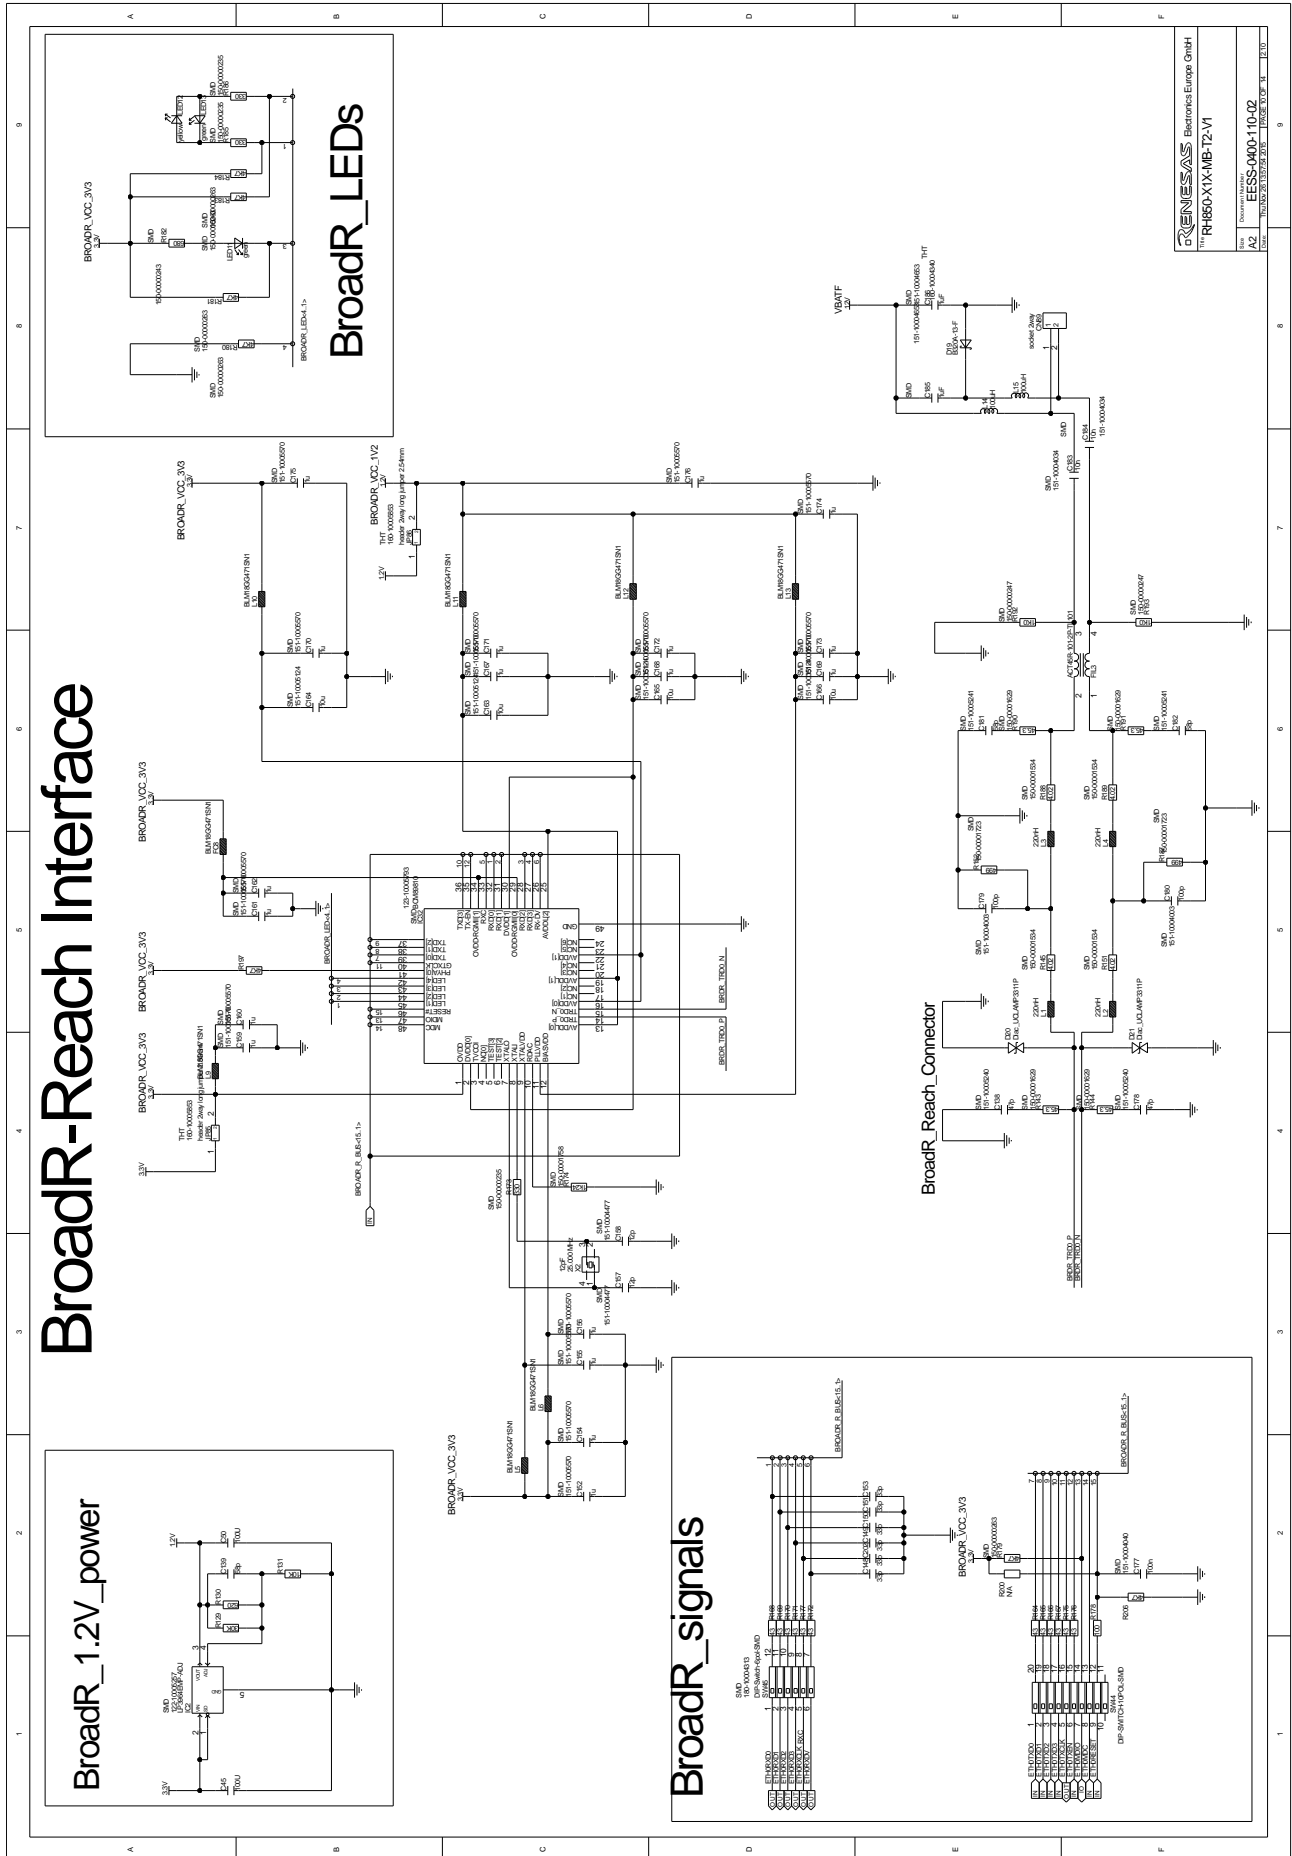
BroadR-Reach Interface

BroadR_LEDs

BroadR_1.2V_power

BroadR_signals

BroadR_Reach_Connector

BROADR_VCC_3V3
3.3V

BROADR_VCC_1V2
1.2V

VBATTF
12V

BLM18GG471SN1

SMD
151-10005570
1u

U3
BCM89811

TXD[3]
TX_EN
RXC
RXD[1]
RXD[0]
RX_DV
AVDDL[3]
GND
OVDD
DVDD[0]
TVDD
NC[0]
TEST[1]
TEST[2]
XTALO
XTALI
RDAC
PLLVDD
BIASVDD
MDC
MDIO
RESET#
GTXCLK
PHYAD[0]
TRD0_N
TRD0_P

BRDR_TRD0_N
BRDR_TRD0_P

BROADR_R_BUS<15..1>
BROADR_LED<4..1>

X2
25.000MHz

SW45
DIP-Switch-8pol-SMD

SW44
DIP-SWITCH-10POL-SMD

ETH0TXD0
ETH0TXD1
ETH0TXD2
ETH0TXD3
ETH0TXEN
ETH0RXD0
ETH0RXD1
ETH0RXD2
ETH0RXD3
ETH0RXDV
ETH0MDC
ETH0MDIO
ETH0RESET

D20
Diac_UCLAMP3311P
D21
Diac_UCLAMP3311P

FIL3
ACT45B-101-2P-TL001

D19
B320A-13-F

CN59
socket 2way

JP26
header 2way long jumper 2.54mm

IC2
UPC29M33T-E2

LED11
LED12
LED13
green
yellow

220nH
100p
47p
12p
10u
100n

Electronics Europe GmbH
RENESAS
Title
RH850-X1X-MB-T2-V1
Size
A2
Document Number
EESS-0400-110-02
Date
Thu Nov 26 13:57:54 2015
PAGE 10 OF 14
2.10

A B C D E F
1 2 3 4 5 6 7 8 9